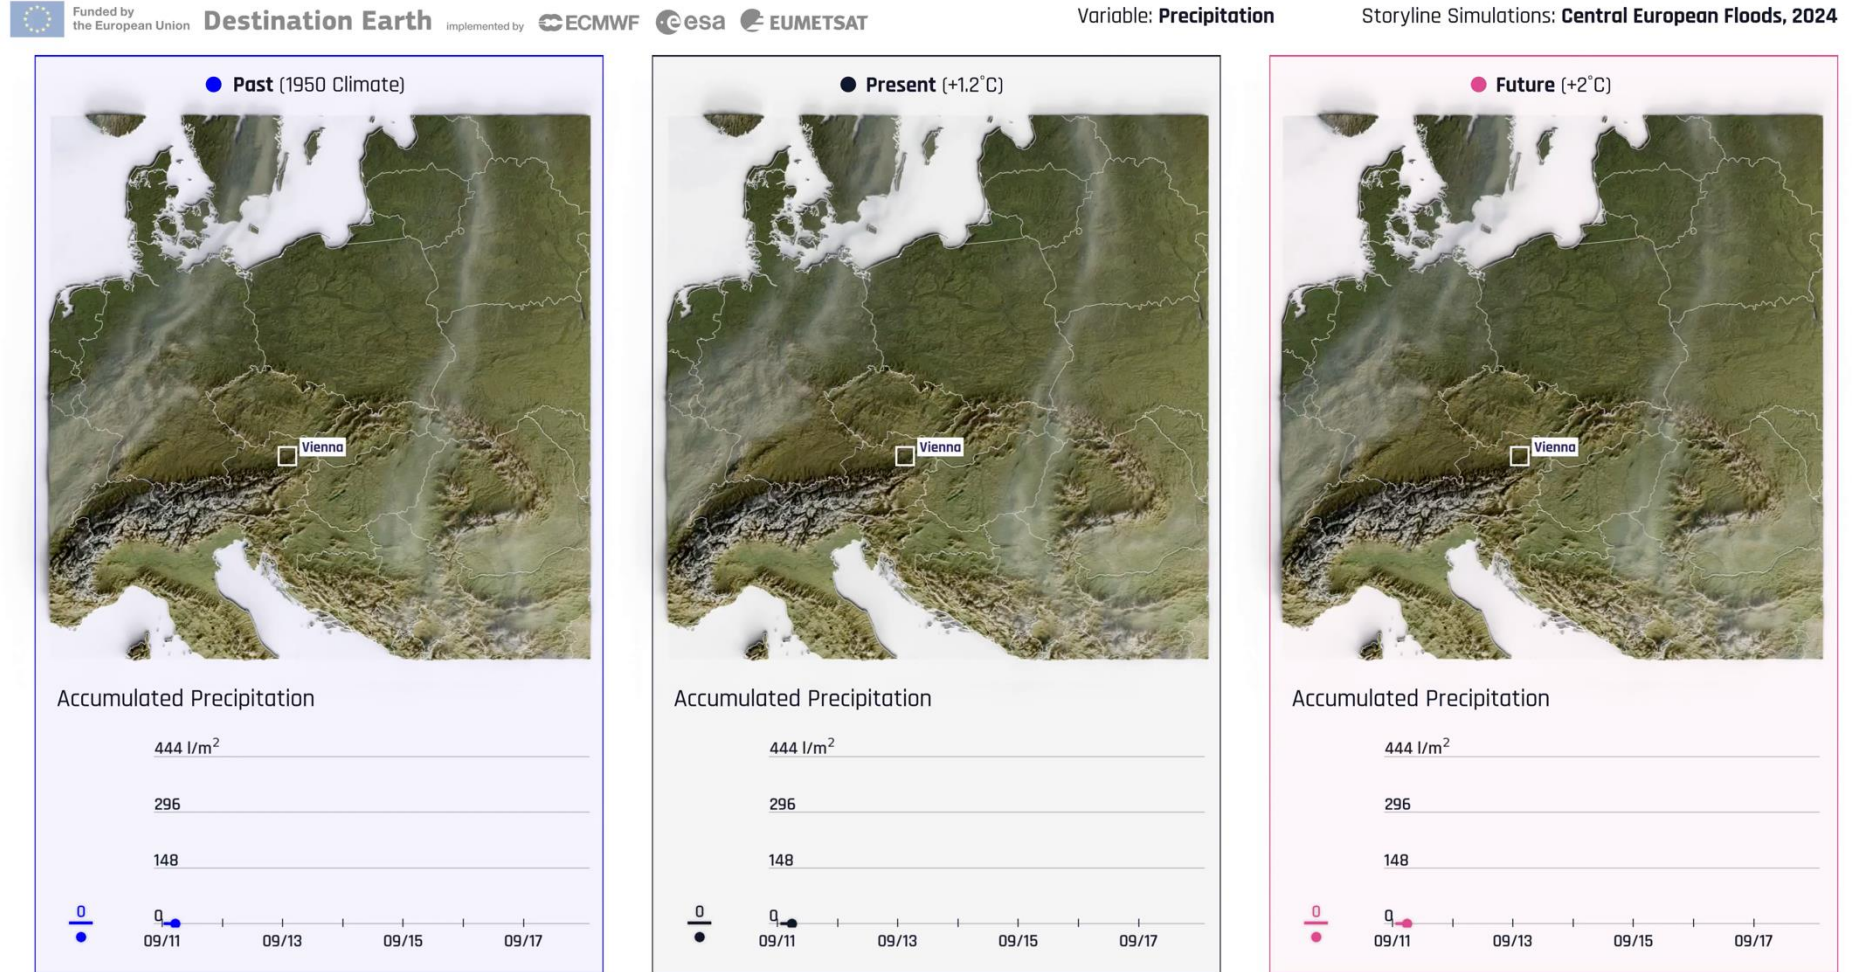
Funded by the European Union Destination Earth implemented by ECMWF esa EUMETSAT

Variable: Precipitation

Storyline Simulations: Central European Floods, 2024

Past (1950 Climate)

Vienna

Accumulated Precipitation

444 l/m$^2$

296

148

0

0

09/11 09/13 09/15 09/17

Present (+1.2°C)

Vienna

Accumulated Precipitation

444 l/m$^2$

296

148

0

0

09/11 09/13 09/15 09/17

Future (+2°C)

Vienna

Accumulated Precipitation

444 l/m$^2$

296

148

0

0

09/11 09/13 09/15 09/17